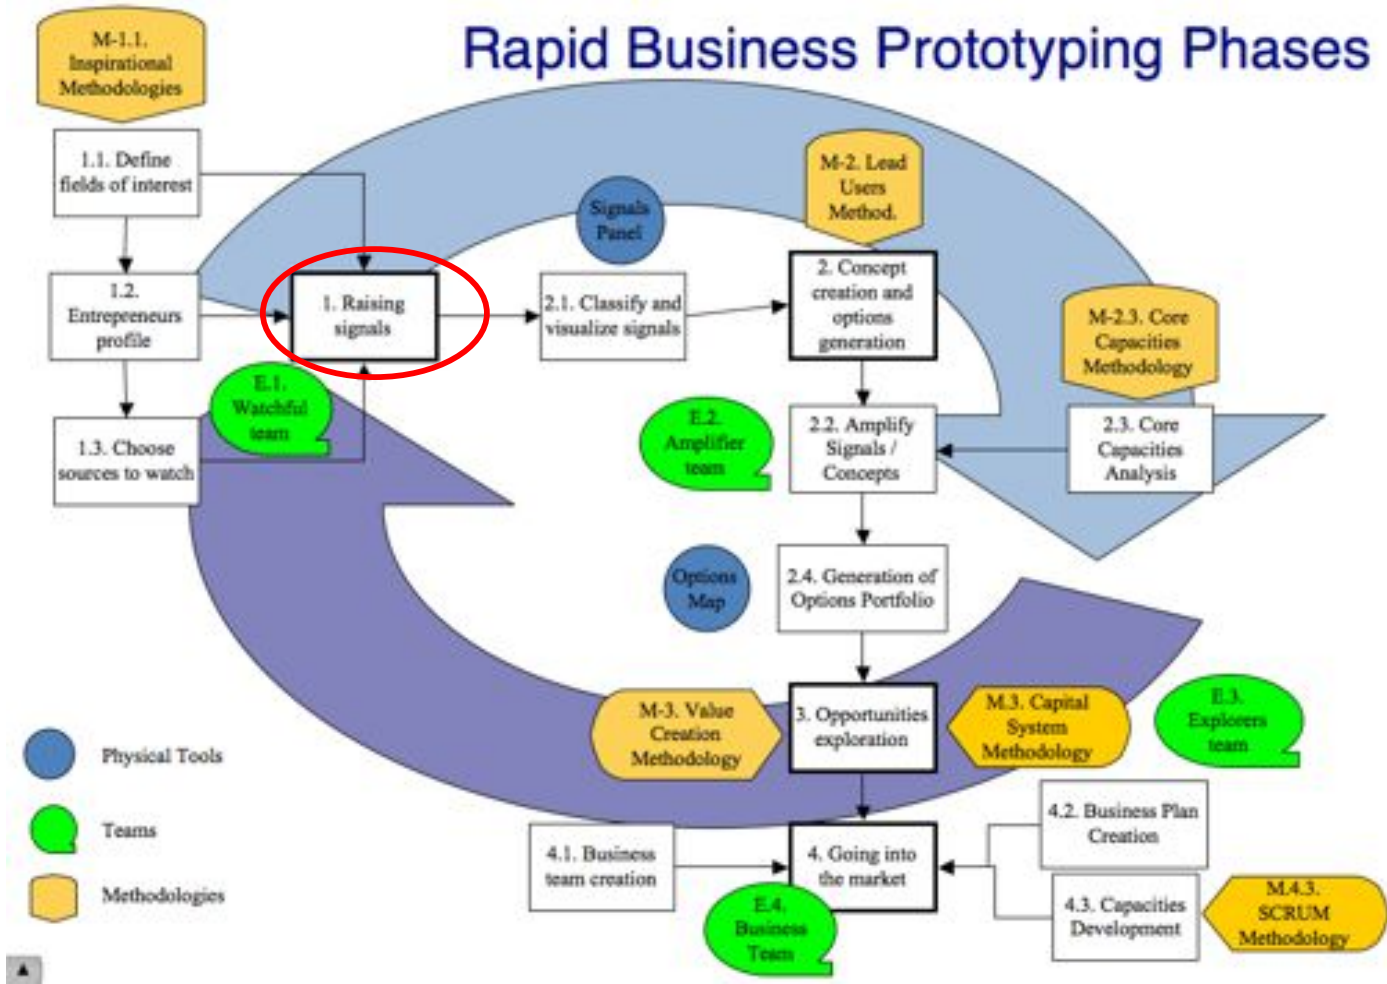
Rapid Business Prototyping Phases

M-1.1. Inspirational Methodologies

1.1. Define fields of interest

1.2. Entrepreneurs profile

1.3. Choose sources to watch

E.1. Watchful team

1. Raising signals

Signals Panel

2.1. Classify and visualize signals

M-2. Lead Users Method.

2. Concept creation and options generation

M-2.3. Core Capacities Methodology

E.2. Amplifier team

2.2. Amplify Signals / Concepts

2.3. Core Capacities Analysis

Options Map

2.4. Generation of Options Portfolio

M-3. Value Creation Methodology

3. Opportunities exploration

M.3. Capital System Methodology

E.3. Explorers team

4.1. Business team creation

4. Going into the market

4.2. Business Plan Creation

4.3. Capacities Development

M.4.3. SCRUM Methodology

E.4. Business Team

Physical Tools

Teams

Methodologies

▲